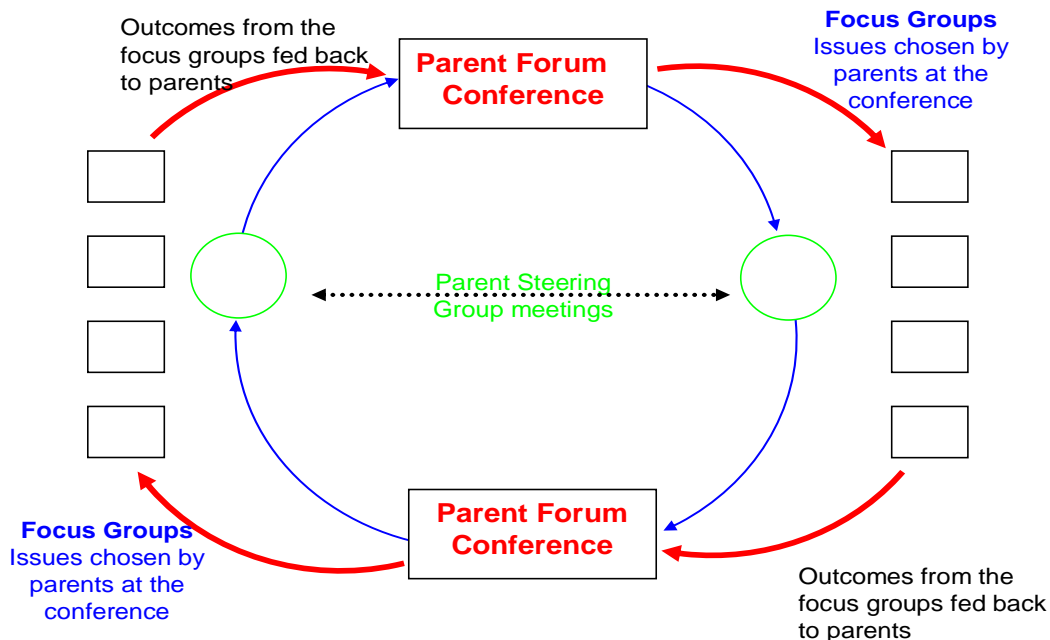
Outcomes from the focus groups fed back to parents

Parent Forum Conference

Focus Groups
Issues chosen by parents at the conference

Parent Steering Group meetings

Focus Groups
Issues chosen by parents at the conference

Parent Forum Conference

Outcomes from the focus groups fed back to parents